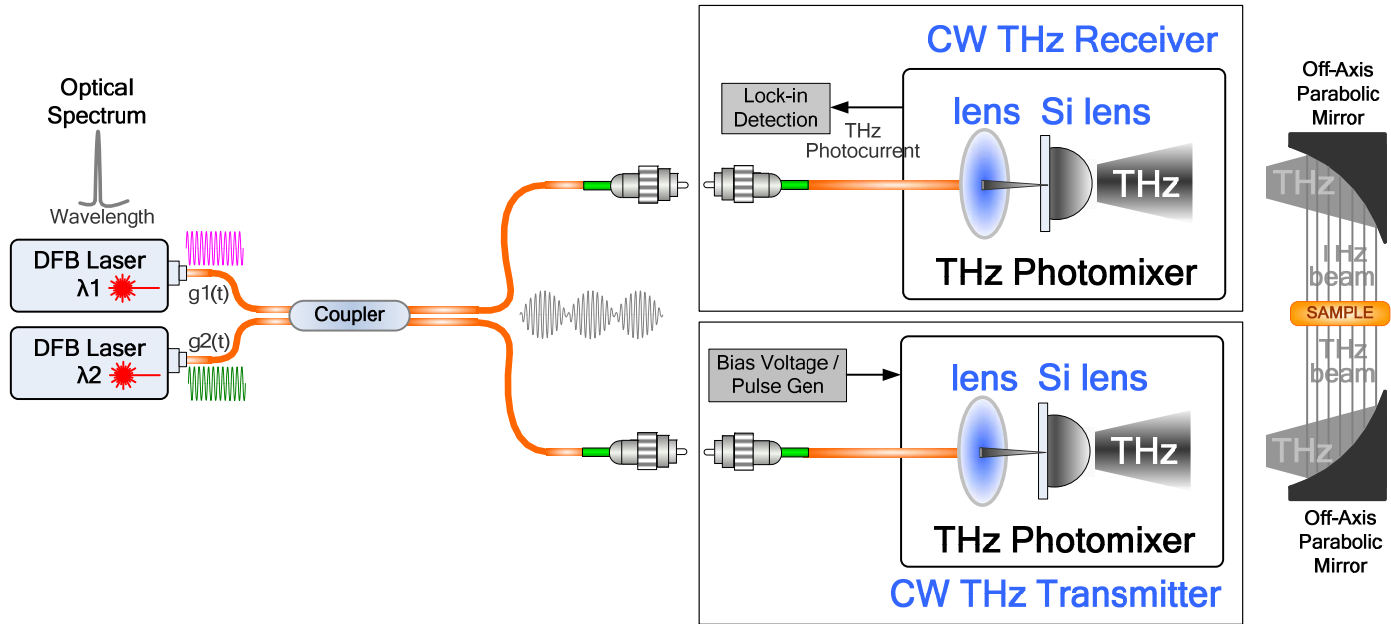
Optical Spectrum

Wavelength

DFB Laser
λ1

g1(t)

DFB Laser
λ2

g2(t)

Coupler

CW THz Receiver

Lock-in Detection

THz Photocurrent

lens

Si lens

THz

THz Photomixer

Bias Voltage / Pulse Gen

lens

Si lens

THz

THz Photomixer

CW THz Transmitter

Off-Axis Parabolic Mirror

THz

THz beam

SAMPLE

THz beam

THz

Off-Axis Parabolic Mirror